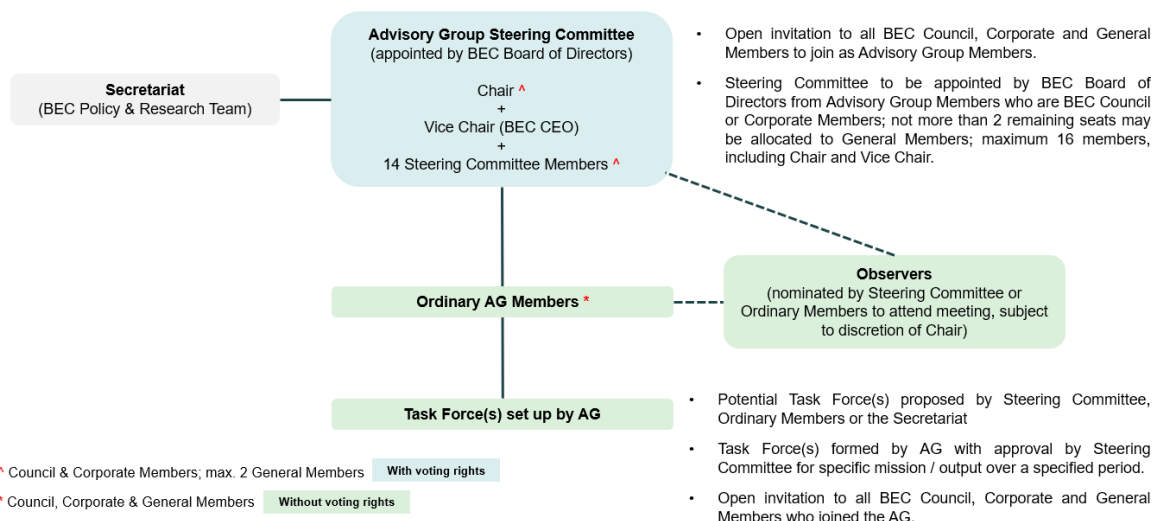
**Advisory Group Steering Committee**
(appointed by BEC Board of Directors)

Chair ^
+
Vice Chair (BEC CEO)
+
14 Steering Committee Members ^

**Secretariat**
(BEC Policy & Research Team)

- Open invitation to all BEC Council, Corporate and General Members to join as Advisory Group Members.
- Steering Committee to be appointed by BEC Board of Directors from Advisory Group Members who are BEC Council or Corporate Members; not more than 2 remaining seats may be allocated to General Members; maximum 16 members, including Chair and Vice Chair.

**Ordinary AG Members** *

**Observers**
(nominated by Steering Committee or Ordinary Members to attend meeting, subject to discretion of Chair)

**Task Force(s) set up by AG**

- Potential Task Force(s) proposed by Steering Committee, Ordinary Members or the Secretariat
- Task Force(s) formed by AG with approval by Steering Committee for specific mission / output over a specified period.
- Open invitation to all BEC Council, Corporate and General Members who joined the AG.

^ Council & Corporate Members; max. 2 General Members **With voting rights**

* Council, Corporate & General Members **Without voting rights**